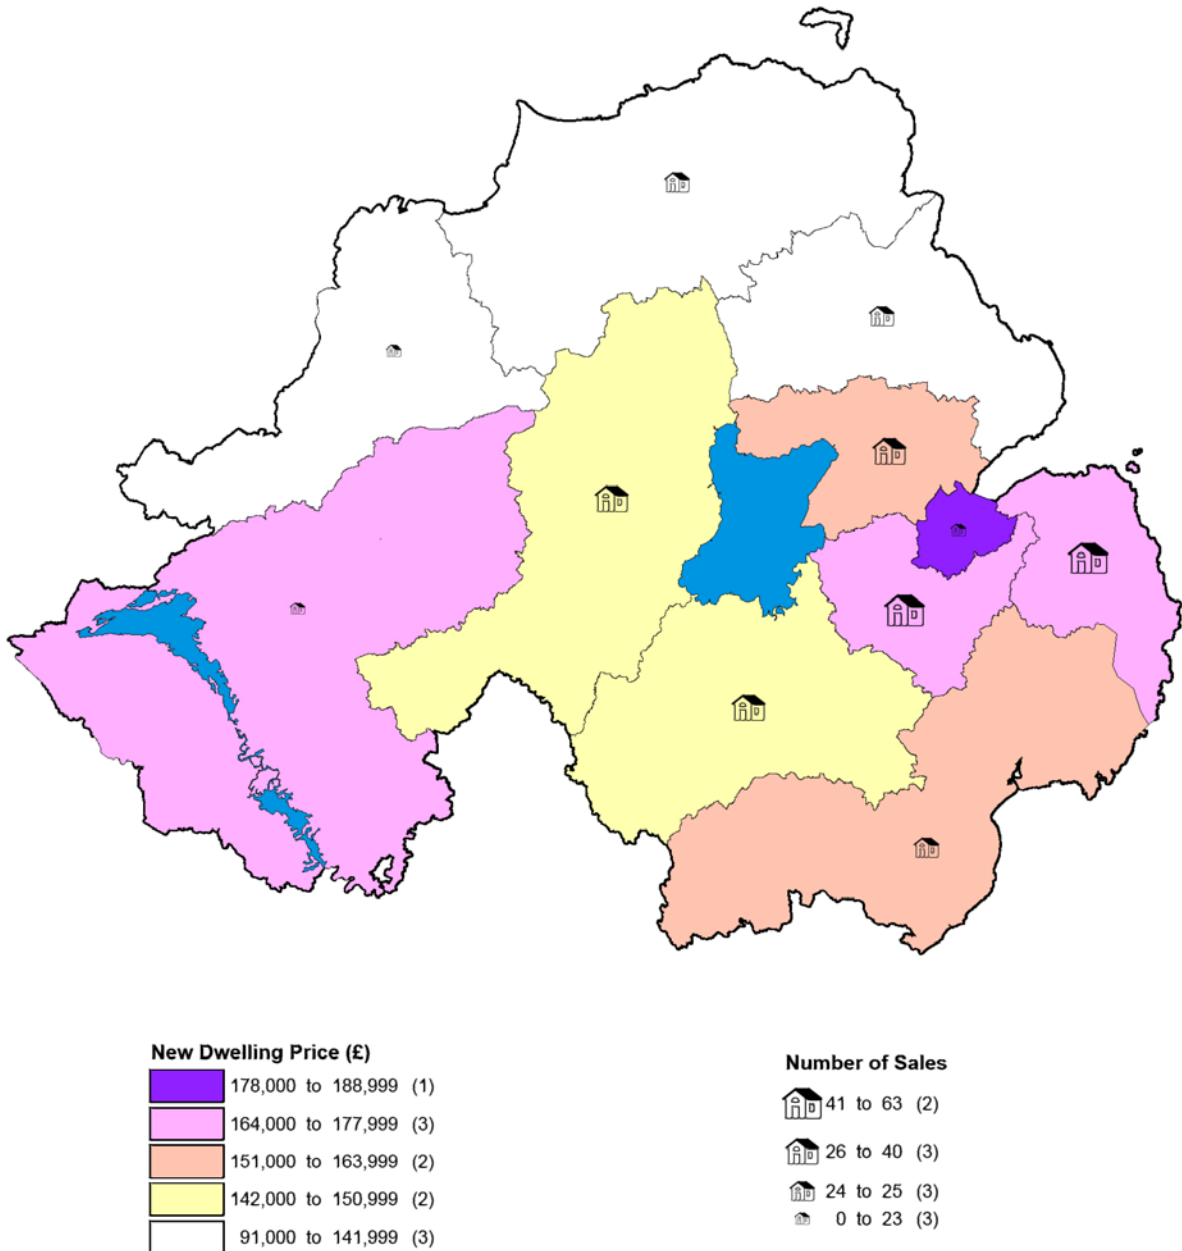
New Dwelling Price (£)
178,000 to 188,999 (1)
164,000 to 177,999 (3)
151,000 to 163,999 (2)
142,000 to 150,999 (2)
91,000 to 141,999 (3)

Number of Sales
41 to 63 (2)
26 to 40 (3)
24 to 25 (3)
0 to 23 (3)